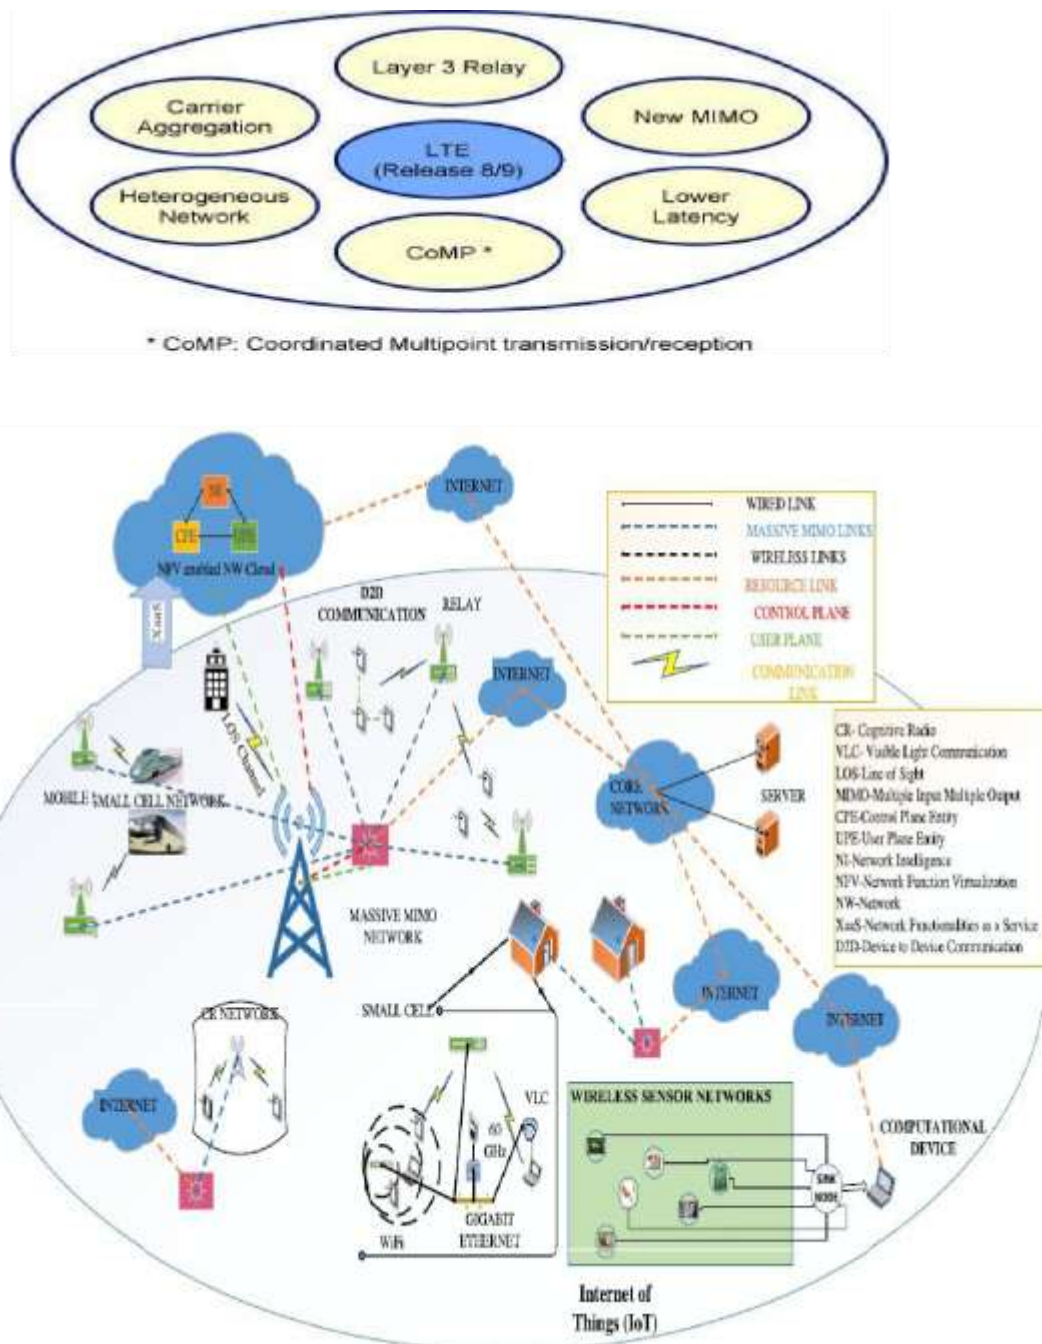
Layer 3 Relay

Carrier Aggregation

New MIMO

LTE (Release 8/9)

Heterogeneous Network

Lower Latency

CoMP *

* CoMP: Coordinated Multipoint transmission/reception

NI

CPE

UPE

NFV enabled NW Cloud

XaaS

INTERNET

D2D COMMUNICATION

RELAY

INTERNET

WIRED LINK
MASSIVE MIMO LINKS
WIRELESS LINKS
RESOURCE LINK
CONTROL PLANE
USER PLANE
COMMUNICATION LINK

LOS Channel

MOBILE SMALL CELL NETWORK

CORE NETWORK

SERVER

CR- Cognitive Radio
VLC- Visible Light Communication
LOS-Line of Sight
MIMO-Multiple Input Multiple Output
CPE-Control Plane Entity
UPE-User Plane Entity
NI-Network Intelligence
NFV-Network Function Virtualization
NW-Network
XaaS-Network Functionalities as a Service
D2D-Device to Device Communication

MASSIVE MIMO NETWORK

INTERNET

INTERNET

CR NETWORK

SMALL CELL

INTERNET

60 GHz

VLC

WIRELESS SENSOR NETWORKS

SINK NODE

COMPUTATIONAL DEVICE

WiFi

GIGABIT ETHERNET

Internet of Things (IoT)